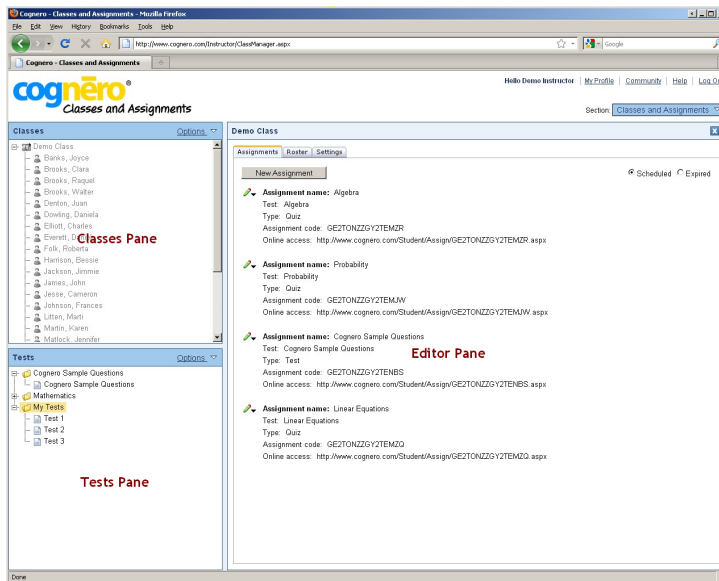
Cognero - Classes and Assignments - Mozilla Firefox

File Edit View History Bookmarks Tools Help

http://www.cognero.com/Instructor/ClassManager.aspx

Google

Cognero - Classes and Assignments

cognero®
Classes and Assignments

Hello Demo Instructor | My Profile | Community | Help | Log O

Section: Classes and Assignments

Classes Options

Demo Class
Banks, Joyce
Brooks, Clara
Brooks, Raquel
Brooks, Walter
Denton, Juan
Dowling, Daniela
Elliott, Charles
Everett, D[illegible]
Folk, Roberta
Harrison, Bessie
Jackson, Jimmie
James, John
Jesse, Cameron
Johnson, Frances
Litten, Marti
Martin, Karen
Matlock, Jennifer

Classes Pane

Tests Options

Cognero Sample Questions
Cognero Sample Questions
Mathematics
My Tests
Test 1
Test 2
Test 3

Tests Pane

Demo Class

Assignments Roster Settings

New Assignment

Scheduled Expired

Assignment name: Algebra
Test: Algebra
Type: Quiz
Assignment code: GE2TONZZGY2TEMZR
Online access: http://www.cognero.com/Student/Assign/GE2TONZZGY2TEMZR.aspx

Assignment name: Probability
Test: Probability
Type: Quiz
Assignment code: GE2TONZZGY2TEMJW
Online access: http://www.cognero.com/Student/Assign/GE2TONZZGY2TEMJW.aspx

Assignment name: Cognero Sample Questions
Test: Cognero Sample Questions
Type: Test
Assignment code: GE2TONZZGY2TENBS
Online access: http://www.cognero.com/Student/Assign/GE2TONZZGY2TENBS.aspx

Editor Pane

Assignment name: Linear Equations
Test: Linear Equations
Type: Quiz
Assignment code: GE2TONZZGY2TEMZQ
Online access: http://www.cognero.com/Student/Assign/GE2TONZZGY2TEMZQ.aspx

Done